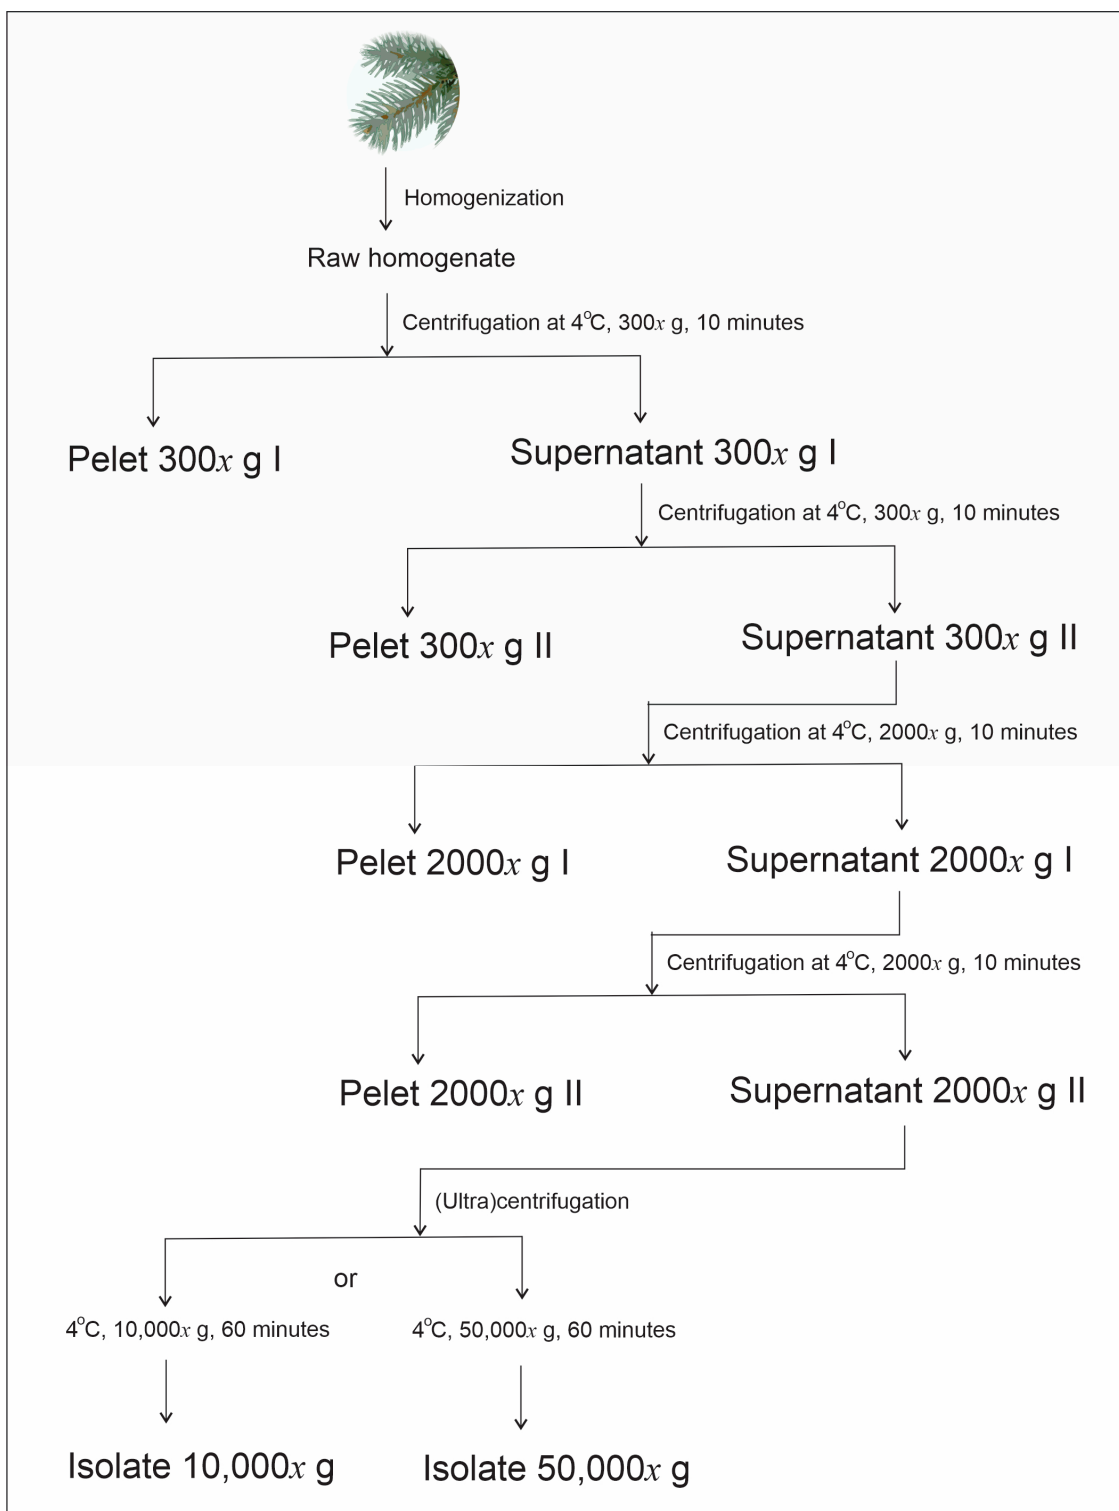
Homogenization

Raw homogenate

Centrifugation at $4^{o}$C, 300$x$ g, 10 minutes

Pelet 300$x$ g I

Supernatant 300$x$ g I

Centrifugation at $4^{o}$C, 300$x$ g, 10 minutes

Pelet 300$x$ g II

Supernatant 300$x$ g II

Centrifugation at $4^{o}$C, 2000$x$ g, 10 minutes

Pelet 2000$x$ g I

Supernatant 2000$x$ g I

Centrifugation at $4^{o}$C, 2000$x$ g, 10 minutes

Pelet 2000$x$ g II

Supernatant 2000$x$ g II

(Ultra)centrifugation

or

$4^{o}$C, 10,000$x$ g, 60 minutes

$4^{o}$C, 50,000$x$ g, 60 minutes

Isolate 10,000$x$ g

Isolate 50,000$x$ g